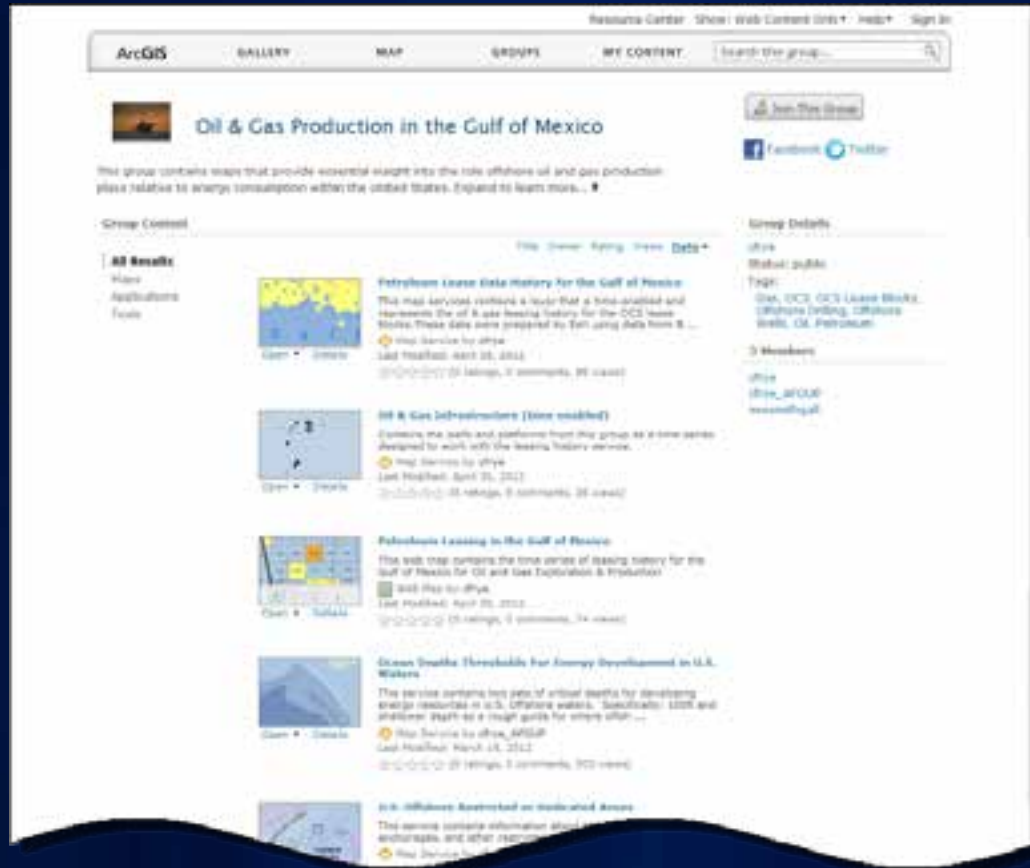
Resource Center Show: Web Content Only ▾ Help ▾ Sign In

ArcGIS GALLERY MAP GROUPS MY CONTENT Search the group...

Join This Group

Oil & Gas Production in the Gulf of Mexico

Facebook Twitter

This group contains maps that provide essential insight into the role offshore oil and gas production plays relative to energy consumption within the United States. Expand to learn more... ▾

Group Content

Title Owner Rating Views Date ▾

All Results
Maps
Applications
Tools

Petroleum Lease Data History for the Gulf of Mexico
This map services contains a layer that a time-enabled and represents the oil & gas leasing history for the OCS lease blocks. These data were prepared by Esri using data from B ...
Map Service by dfrye
Last Modified: April 20, 2011
(0 ratings, 0 comments, 85 views)
Open ▾ Details

Oil & Gas Infrastructure (time enabled)
Contains the wells and platforms from this group as a time series designed to work with the leasing history service.
Map Service by dfrye
Last Modified: April 20, 2011
(0 ratings, 0 comments, 26 views)
Open ▾ Details

Petroleum Leasing in the Gulf of Mexico
This web map contains the time series of leasing history for the Gulf of Mexico for Oil and Gas Exploration & Production
Web Map by dfrye
Last Modified: April 20, 2011
(0 ratings, 0 comments, 74 views)
Open ▾ Details

Ocean Depths Thresholds For Energy Development in U.S. Waters
This service contains two sets of critical depths for developing energy resources in U.S. Offshore waters. Specifically: 100ft and shallower depth as a rough guide for where offsh ...
Map Service by dfrye_ARGUP
Last Modified: March 15, 2011
(0 ratings, 0 comments, 303 views)
Open ▾ Details

U.S. Offshore Restricted or Dedicated Areas
This service contains information about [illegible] anchorages, and other restrict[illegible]
Map Service by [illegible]

Group Details
dfrye
Status: public
Tags:
Gas, OCS, OCS Lease Blocks, Offshore Drilling, Offshore Wells, Oil, Petroleum

3 Members
dfrye
dfrye_ARGUP
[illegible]